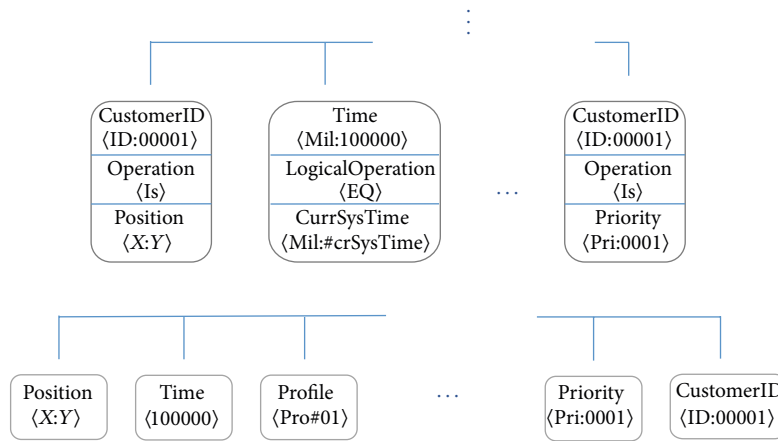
⋮

CustomerID
⟨ID:00001⟩
Operation
⟨Is⟩
Position
⟨$X$:$Y$⟩

Time
⟨Mil:100000⟩
LogicalOperation
⟨EQ⟩
CurrSysTime
⟨Mil:#crSysTime⟩

…

CustomerID
⟨ID:00001⟩
Operation
⟨Is⟩
Priority
⟨Pri:0001⟩

Position
⟨$X$:$Y$⟩

Time
⟨100000⟩

Profile
⟨Pro#01⟩

…

Priority
⟨Pri:0001⟩

CustomerID
⟨ID:00001⟩